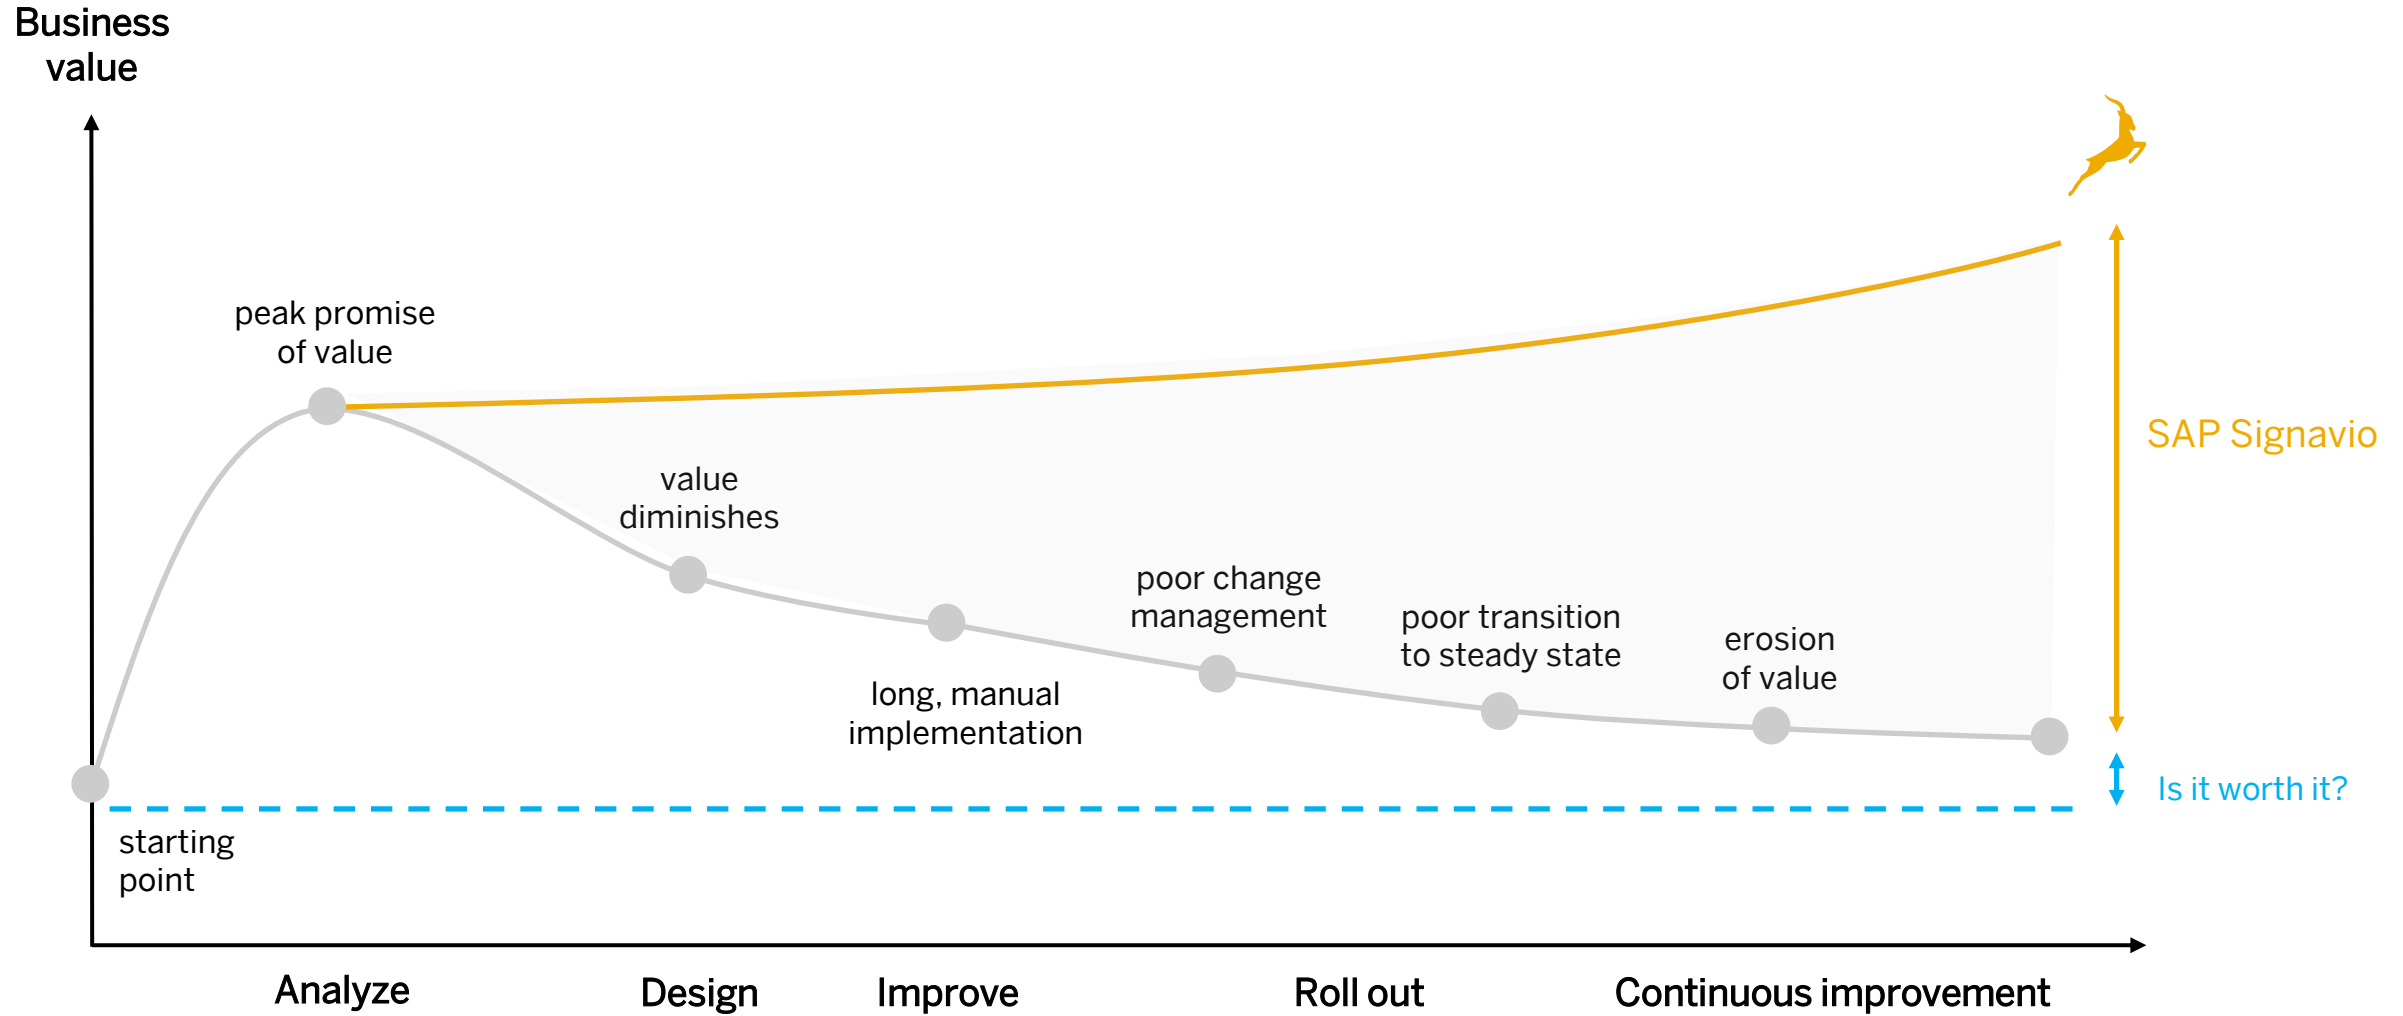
Business value

peak promise of value

value diminishes

poor change management

poor transition to steady state

erosion of value

long, manual implementation

SAP Signavio

Is it worth it?

starting point

Analyze

Design

Improve

Roll out

Continuous improvement